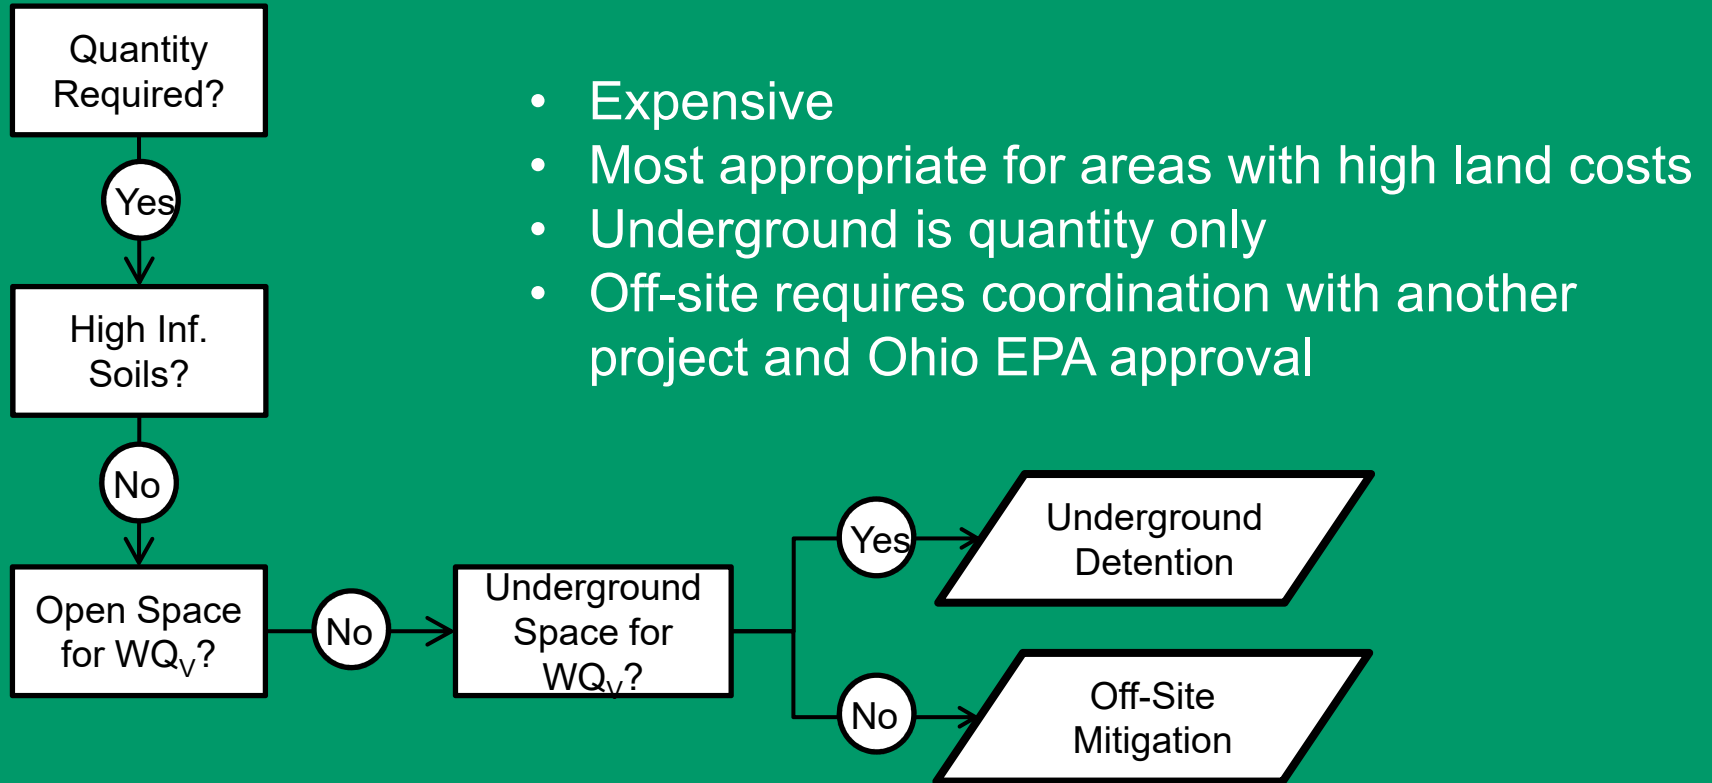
Quantity Required?

Yes

High Inf. Soils?

No

Open Space for $WQ_V$?

No

Underground Space for $WQ_V$?

Yes

Underground Detention

No

Off-Site Mitigation

- Expensive
- Most appropriate for areas with high land costs
- Underground is quantity only
- Off-site requires coordination with another project and Ohio EPA approval